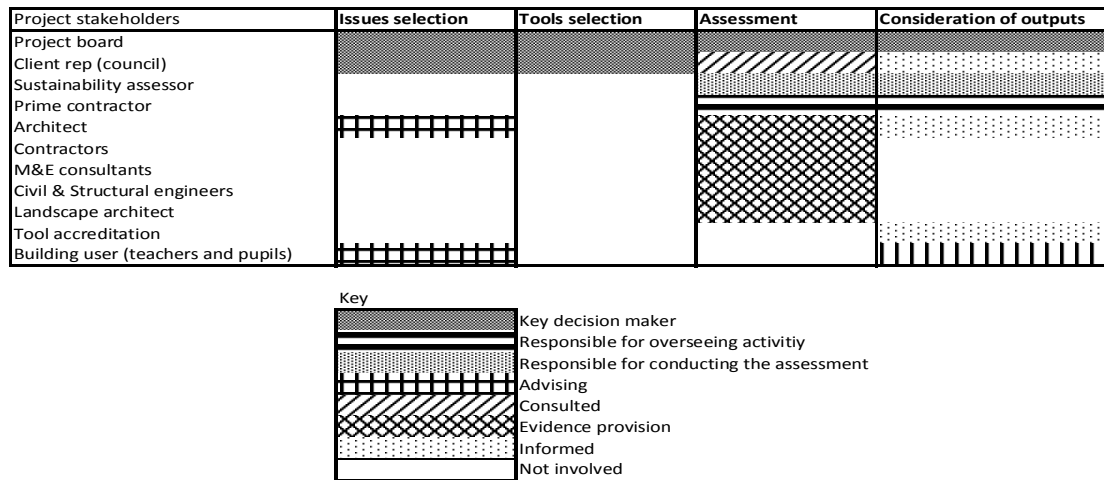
| Project stakeholders | Issues selection | Tools selection | Assessment | Consideration of outputs |
|---|---|---|---|---|
| Project board | | | | |
| Client rep (council) | | | | |
| Sustainability assessor | | | | |
| Prime contractor | | | | |
| Architect | | | | |
| Contractors | | | | |
| M&E consultants | | | | |
| Civil & Structural engineers | | | | |
| Landscape architect | | | | |
| Tool accreditation | | | | |
| Building user (teachers and pupils) | | | | |

Key
Key decision maker
Responsible for overseeing activitiy
Responsible for conducting the assessment
Advising
Consulted
Evidence provision
Informed
Not involved